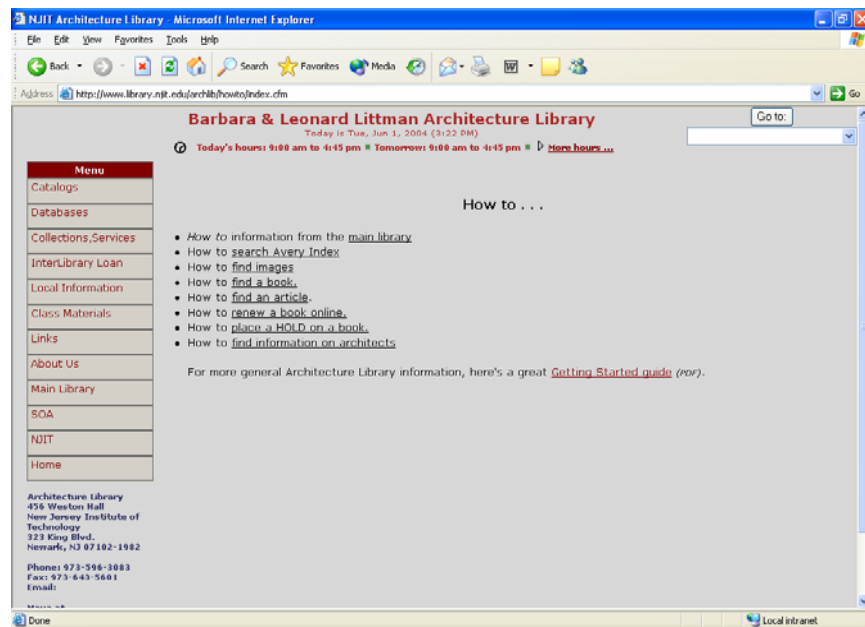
NJIT Architecture Library - Microsoft Internet Explorer

File Edit View Favorites Tools Help

Back Search Favorites Media

Address http://www.library.njit.edu/archlib/howto/index.cfm Go

Barbara & Leonard Littman Architecture Library
Today is Tue, Jun 1, 2004 (3:22 PM)

Today's hours: 9:00 am to 4:45 pm ■ Tomorrow: 9:00 am to 4:45 pm ■ More hours ...

Go to:

Menu
Catalogs
Databases
Collections,Services
InterLibrary Loan
Local Information
Class Materials
Links
About Us
Main Library
SOA
NJIT
Home

How to . . .

- How to information from the main library
- How to search Avery Index
- How to find images
- How to find a book.
- How to find an article.
- How to renew a book online.
- How to place a HOLD on a book.
- How to find information on architects

For more general Architecture Library information, here's a great Getting Started guide (PDF).

Architecture Library
456 Weston Hall
New Jersey Institute of Technology
323 King Blvd.
Newark, NJ 07102-1982

Phone: 973-596-3083
Fax: 973-643-5601
Email:

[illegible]

Done

Local intranet